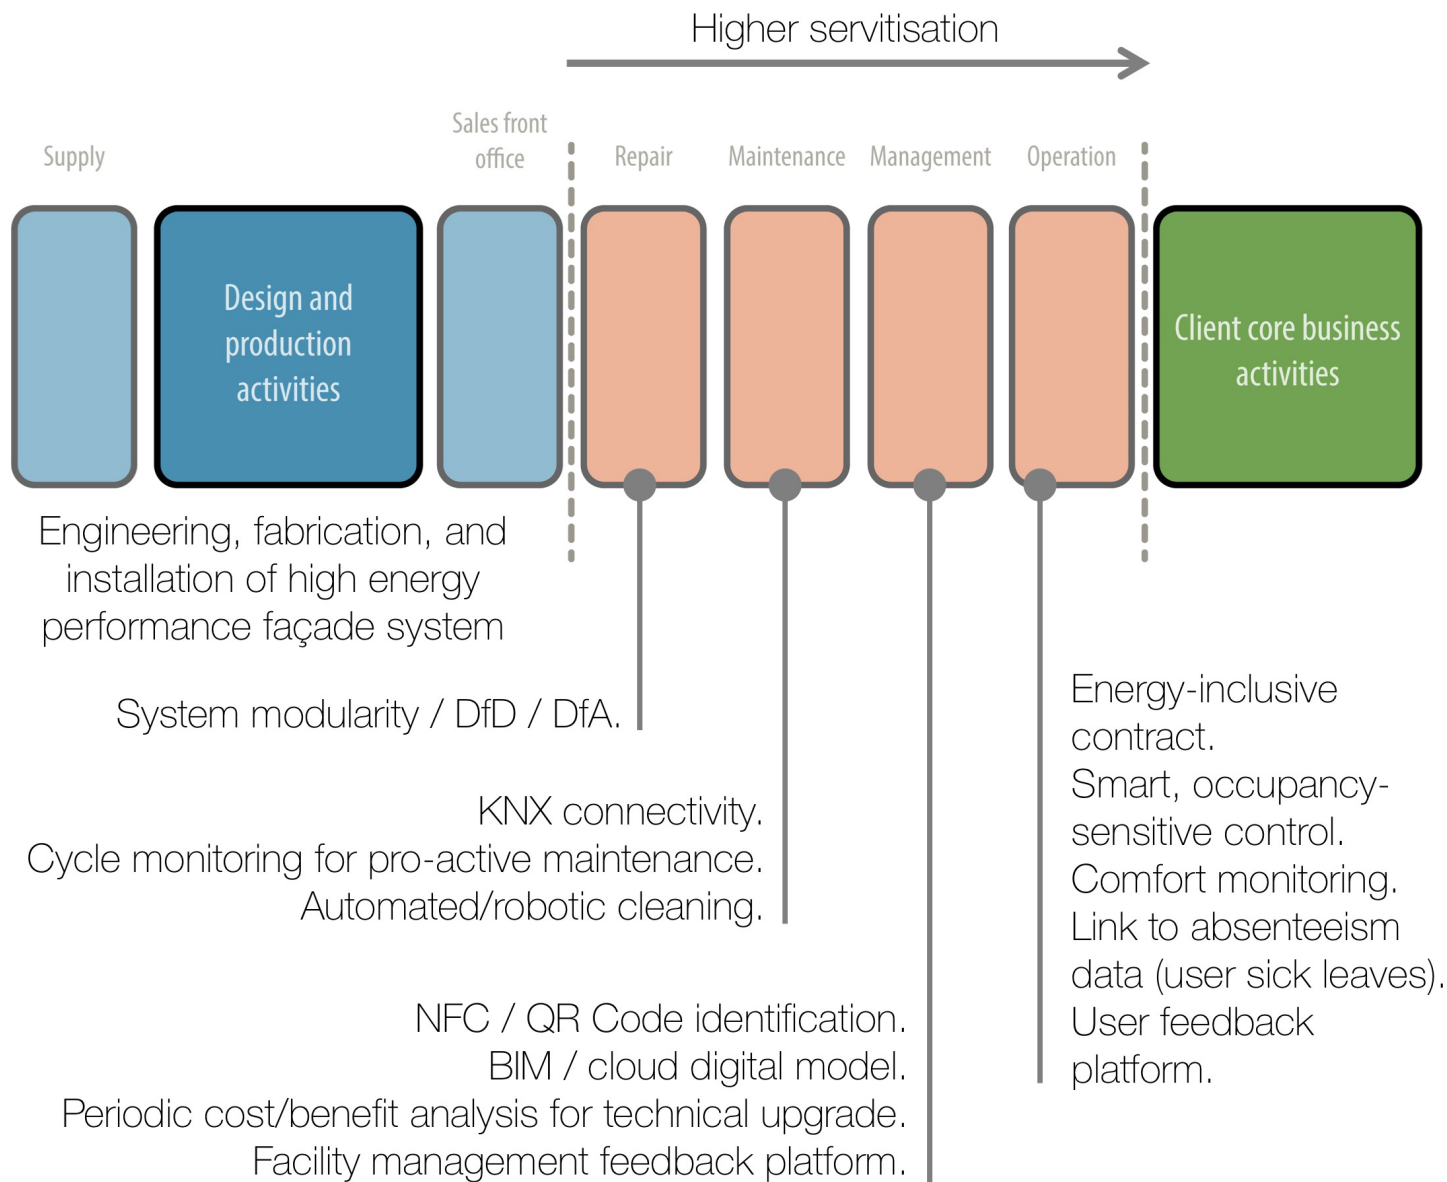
Higher servitisation

Supply

Sales front office

Repair

Maintenance

Management

Operation

Design and production activities

Client core business activities

Engineering, fabrication, and installation of high energy performance façade system

System modularity / DfD / DfA.

KNX connectivity.
Cycle monitoring for pro-active maintenance.
Automated/robotic cleaning.

NFC / QR Code identification.
BIM / cloud digital model.
Periodic cost/benefit analysis for technical upgrade.
Facility management feedback platform.

Energy-inclusive contract.
Smart, occupancy-sensitive control.
Comfort monitoring.
Link to absenteeism data (user sick leaves).
User feedback platform.